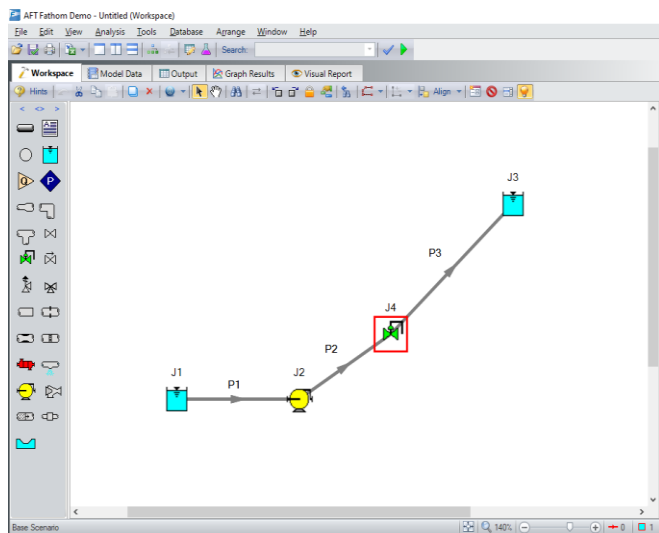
AFT Fathom Demo - Untitled (Workspace)

File Edit View Analysis Tools Database Arrange Window Help

Search:

Workspace | Model Data | Output | Graph Results | Visual Report

Hints

Align

J3

P3

J4

P2

J1

P1

J2

Base Scenario

140%

0

1